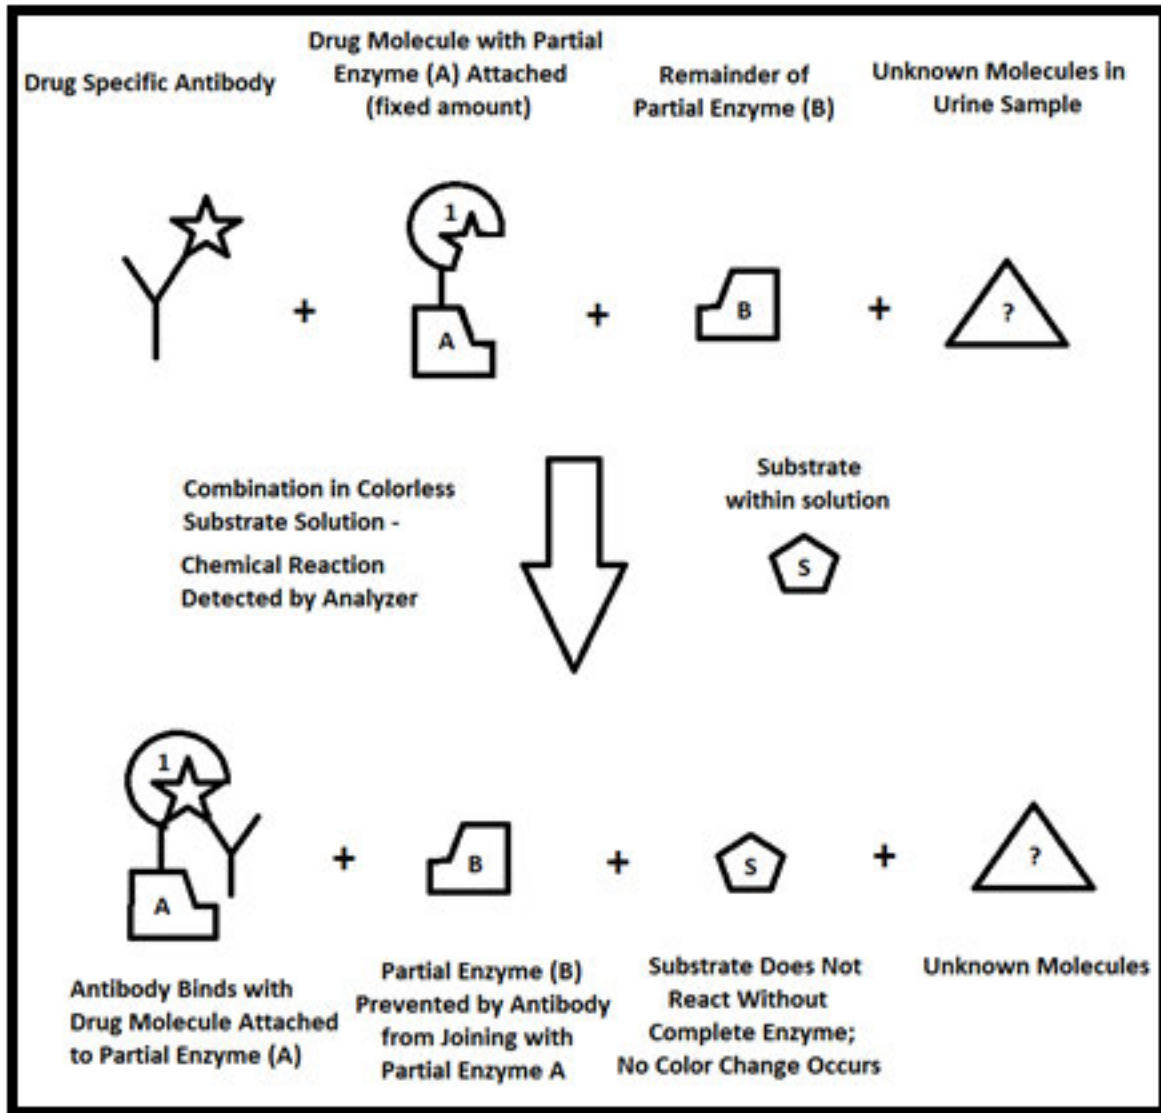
Drug Specific Antibody

Drug Molecule with Partial Enzyme (A) Attached (fixed amount)

Remainder of Partial Enzyme (B)

Unknown Molecules in Urine Sample

+

1

A

+

B

+

?

Combination in Colorless Substrate Solution -

Chemical Reaction Detected by Analyzer

Substrate within solution

S

1

A

+

B

+

S

+

?

Antibody Binds with Drug Molecule Attached to Partial Enzyme (A)

Partial Enzyme (B) Prevented by Antibody from Joining with Partial Enzyme A

Substrate Does Not React Without Complete Enzyme; No Color Change Occurs

Unknown Molecules